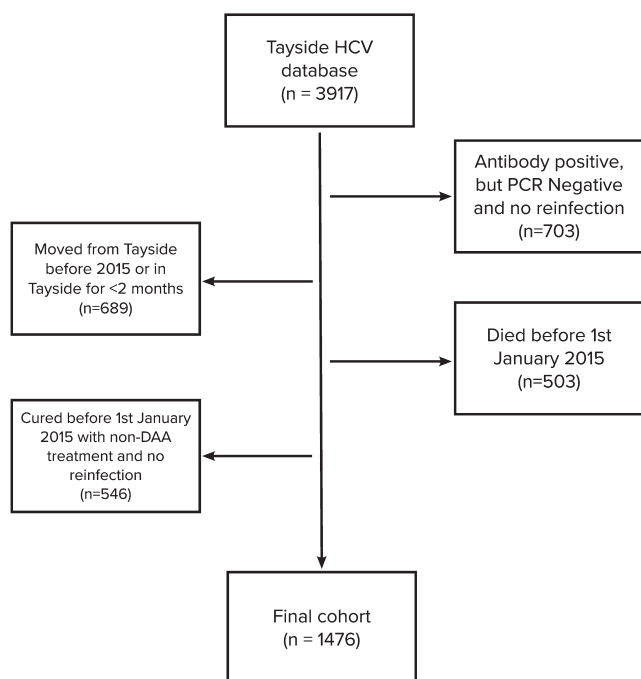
Tayside HCV database
(n = 3917)

Antibody positive, but PCR Negative and no reinfection
(n=703)

Moved from Tayside before 2015 or in Tayside for <2 months
(n=689)

Died before 1st January 2015
(n=503)

Cured before 1st January 2015 with non-DAA treatment and no reinfection
(n=546)

Final cohort
(n = 1476)